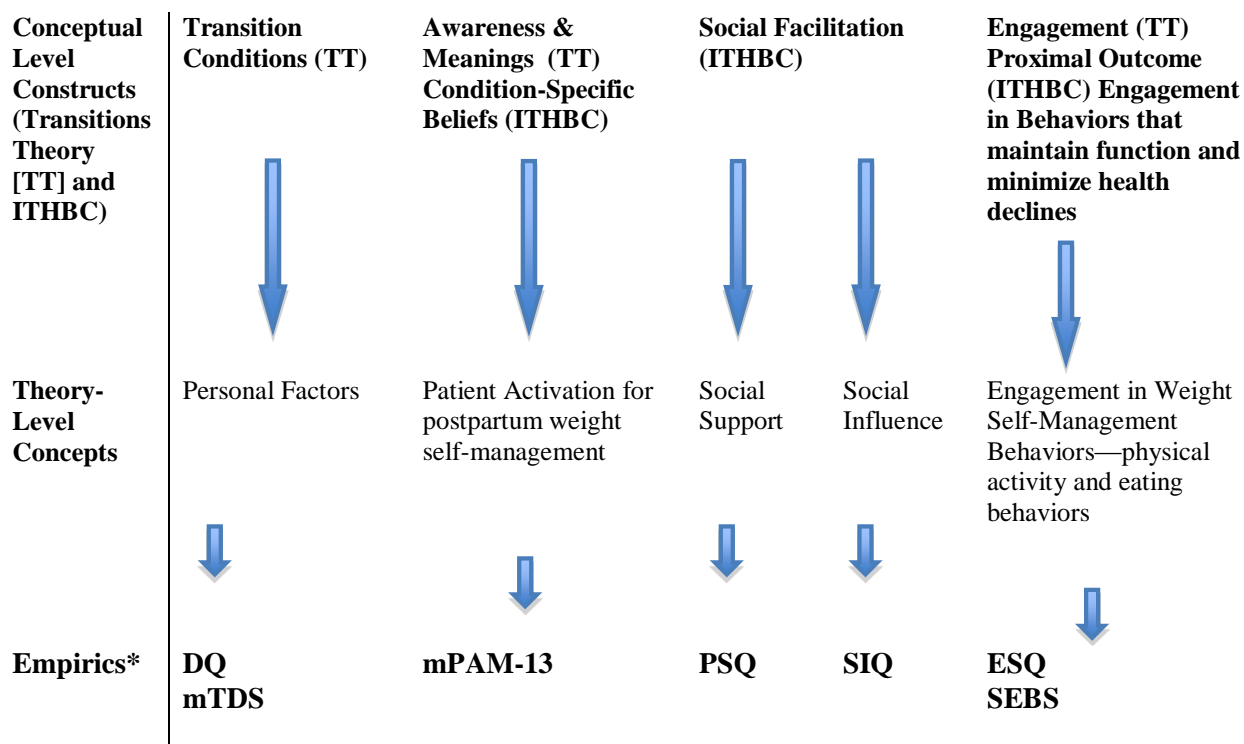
| Conceptual Level Constructs (Transitions Theory [TT] and ITHBC) | Transition Conditions (TT) | Awareness & Meanings (TT) Condition-Specific Beliefs (ITHBC) | Social Facilitation (ITHBC) | | Engagement (TT) Proximal Outcome (ITHBC) Engagement in Behaviors that maintain function and minimize health declines |
|---|---|---|---|---|---|
| Theory-Level Concepts | Personal Factors | Patient Activation for postpartum weight self-management | Social Support | Social Influence | Engagement in Weight Self-Management Behaviors—physical activity and eating behaviors |
| Empirics* | DQ mTDS | mPAM-13 | PSQ | SIQ | ESQ SEBS |